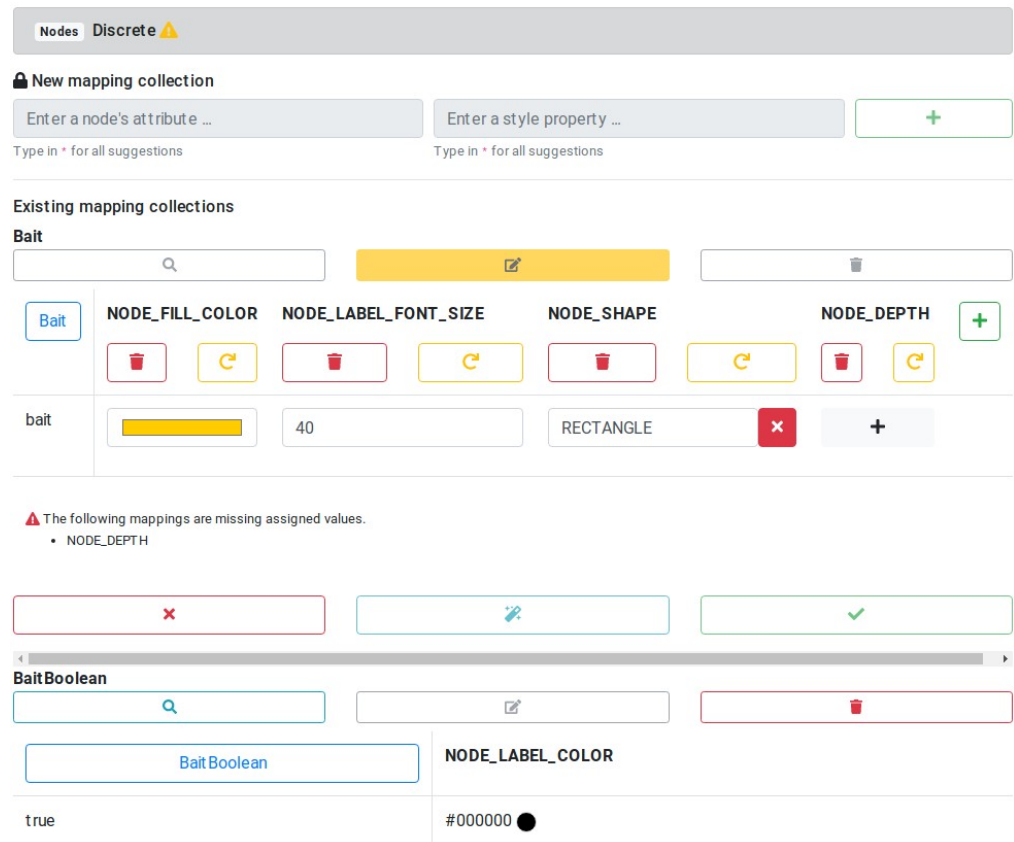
Nodes Discrete

New mapping collection

Enter a node's attribute ...

Type in * for all suggestions

Enter a style property ...

Type in * for all suggestions

+

Existing mapping collections

Bait

| Bait | NODE_FILL_COLOR | NODE_LABEL_FONT_SIZE | NODE_SHAPE | NODE_DEPTH |
|---|---|---|---|---|
| bait | | 40 | RECTANGLE × | + |

The following mappings are missing assigned values.

- NODE_DEPTH

×

BaitBoolean

| BaitBoolean | NODE_LABEL_COLOR |
|---|---|
| true | #000000 |